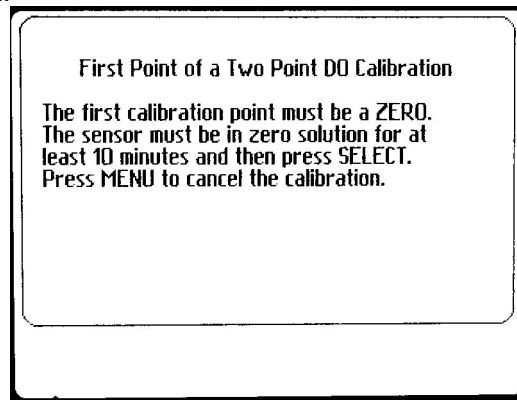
First Point of a Two Point DO Calibration

The first calibration point must be a ZERO. The sensor must be in zero solution for at least 10 minutes and then press SELECT. Press MENU to cancel the calibration.